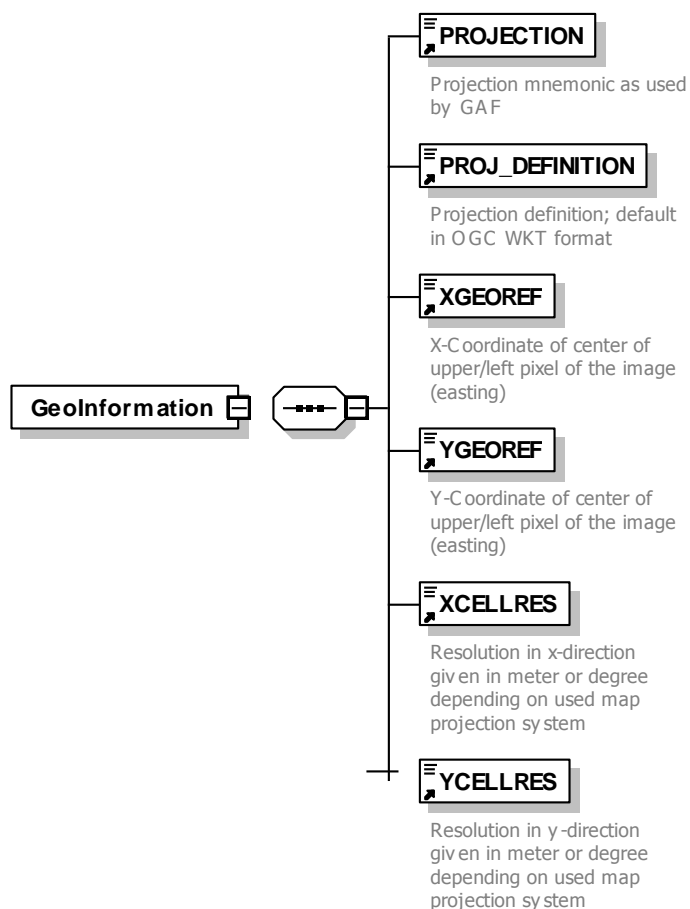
GeoInformation

PROJECTION

Projection mnemonic as used by GAF

PROJ_DEFINITION

Projection definition; default in OGC WKT format

XGEOREF

X-Coordinate of center of upper/left pixel of the image (easting)

YGEOREF

Y-Coordinate of center of upper/left pixel of the image (easting)

XCELLRES

Resolution in x-direction given in meter or degree depending on used map projection system

YCELLRES

Resolution in y-direction given in meter or degree depending on used map projection system